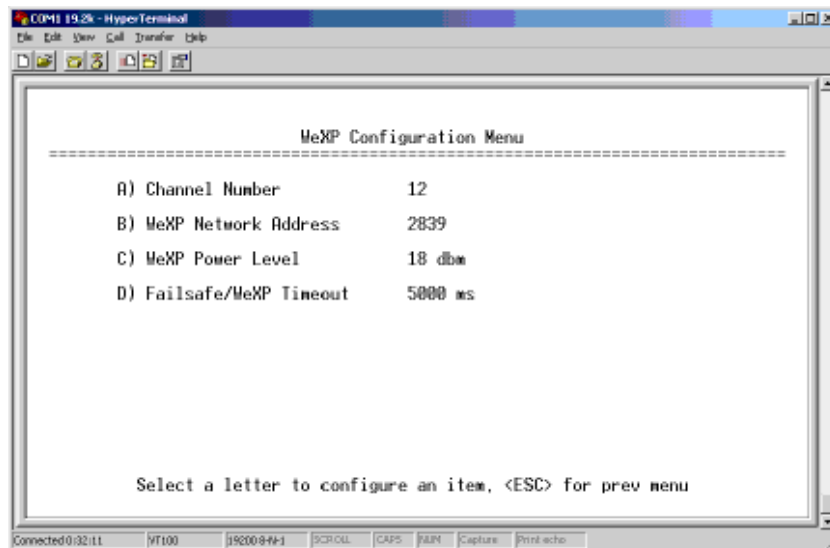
COM1 19.2k - HyperTerminal

File Edit View Call Transfer Help

WeXP Configuration Menu

===========================================================================

A) Channel Number 12

B) WeXP Network Address 2839

C) WeXP Power Level 18 dbm

D) Failsafe/WeXP Timeout 5000 ms

Select a letter to configure an item, <ESC> for prev menu

Connected 0:32:11 | VT100 | 19200 8-N-1 | SCROLL | CAPS | NUM | Capture | Print echo